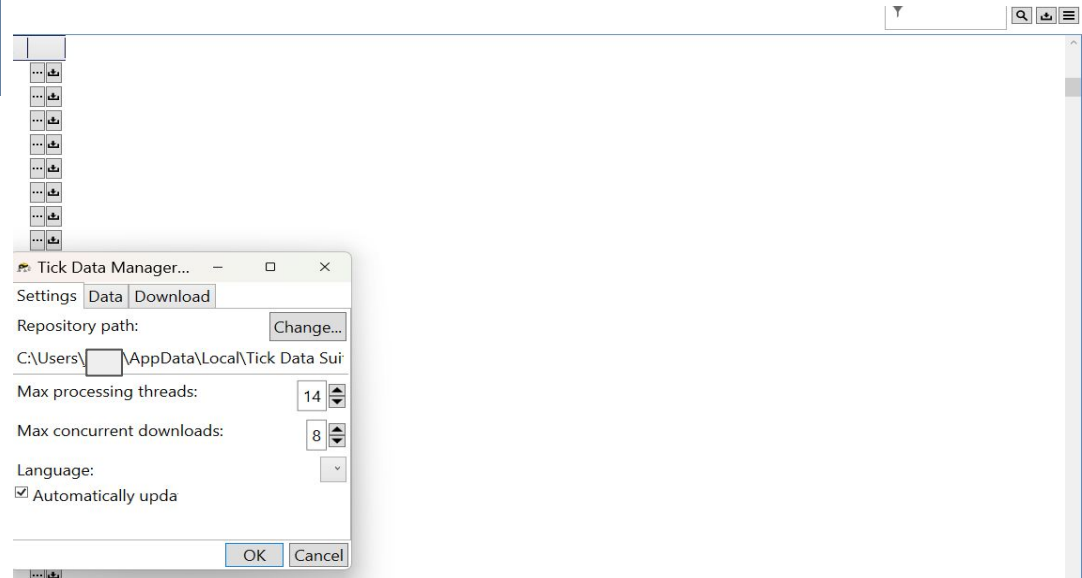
Tick Data Manager...

Settings Data Download

Repository path: Change...

C:\Users\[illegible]\AppData\Local\Tick Data Sui

Max processing threads: 14

Max concurrent downloads: 8

Language:

☑ Automatically upda

OK Cancel